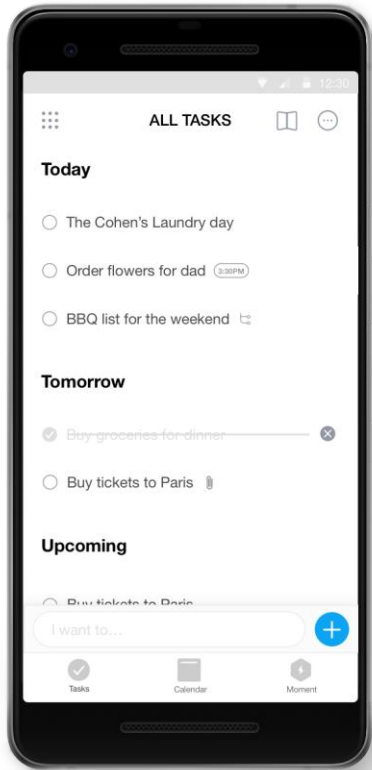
12:30

ALL TASKS

Today

The Cohen's Laundry day

Order flowers for dad 3:30PM

BBQ list for the weekend

Tomorrow

Buy groceries for dinner

Buy tickets to Paris

Upcoming

Buy tickets to Paris

I want to...

Tasks

Calendar

Moment